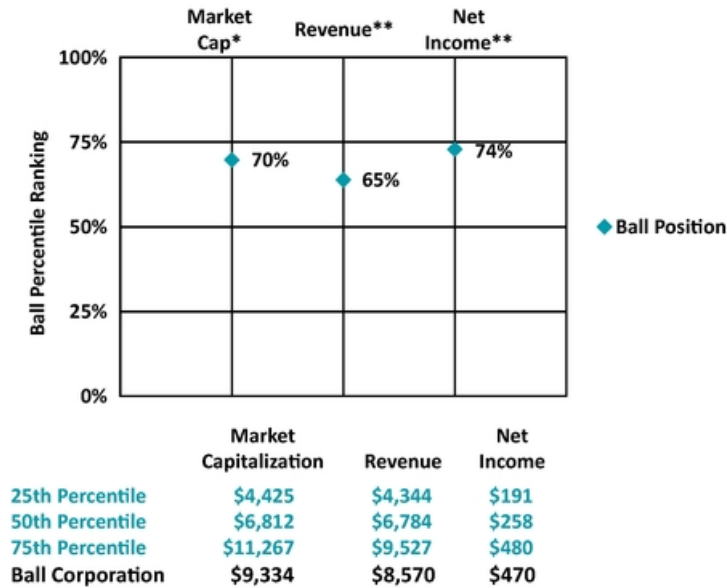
Market Cap*
Revenue**
Net Income**

100%
75%
50%
25%
0%

Ball Percentile Ranking

70%
65%
74%

Ball Position

| | Market Capitalization | Revenue | Net Income |
|---|---|---|---|
| 25th Percentile | \$4,425 | \$4,344 | \$191 |
| 50th Percentile | \$6,812 | \$6,784 | \$258 |
| 75th Percentile | \$11,267 | \$9,527 | \$480 |
| Ball Corporation | \$9,334 | \$8,570 | \$470 |